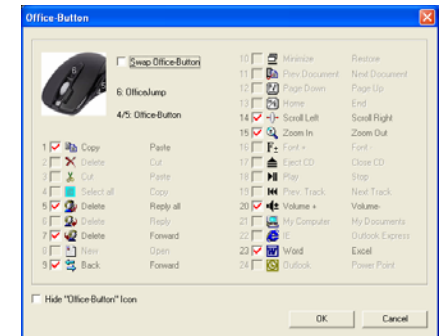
Office-Button

Swap Office-Button

6: OfficeJump

4/5: Office-Button

| | | | |
|---|---|---|---|
| 1 | Copy | Paste | |
| 2 | Delete | Cut | |
| 3 | Cut | Paste | |
| 4 | Select all | Copy | |
| 5 | Delete | Reply all | |
| 6 | Delete | Reply | |
| 7 | Delete | Forward | |
| 8 | New | Open | |
| 9 | Back | Forward | |

| | | | |
|---|---|---|---|
| 10 | Minimize | Restore | |
| 11 | Prev Document | Next Document | |
| 12 | Page Down | Page Up | |
| 13 | Home | End | |
| 14 | Scroll Left | Scroll Right | |
| 15 | Zoom In | Zoom Out | |
| 16 | Font + | Font - | |
| 17 | Eject CD | Close CD | |
| 18 | Play | Stop | |
| 19 | Prev. Track | Next Track | |
| 20 | Volume + | Volume- | |
| 21 | My Computer | My Documents | |
| 22 | IE | Outlook Express | |
| 23 | Word | Excel | |
| 24 | Outlook | Power Point | |

Hide "Office-Button" Icon

OK

Cancel